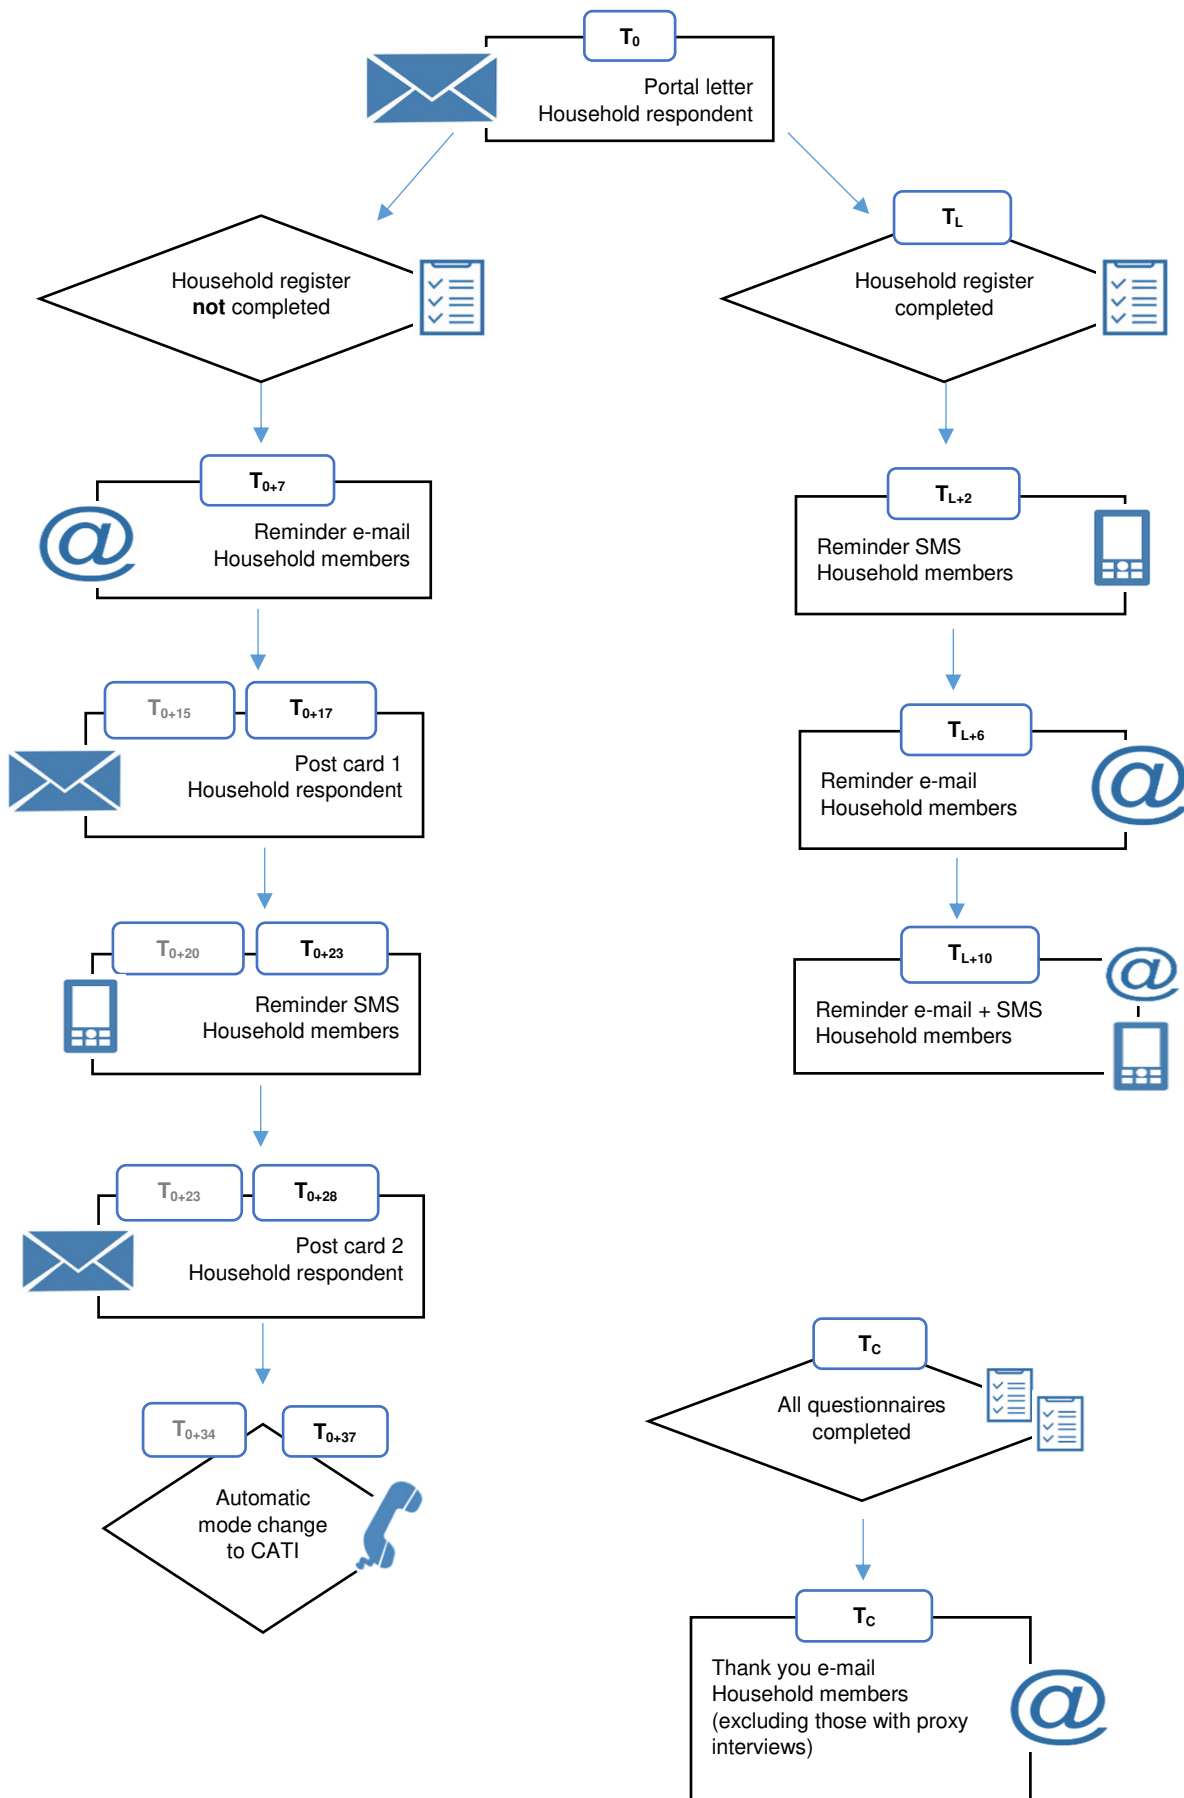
$T_0$
Portal letter
Household respondent

Household register
**not** completed

$T_{0+7}$
Reminder e-mail
Household members

$T_{0+15}$ $T_{0+17}$
Post card 1
Household respondent

$T_{0+20}$ $T_{0+23}$
Reminder SMS
Household members

$T_{0+23}$ $T_{0+28}$
Post card 2
Household respondent

$T_{0+34}$ $T_{0+37}$
Automatic mode change to CATI

$T_L$
Household register completed

$T_{L+2}$
Reminder SMS
Household members

$T_{L+6}$
Reminder e-mail
Household members

$T_{L+10}$
Reminder e-mail + SMS
Household members

$T_C$
All questionnaires completed

$T_C$
Thank you e-mail
Household members
(excluding those with proxy interviews)